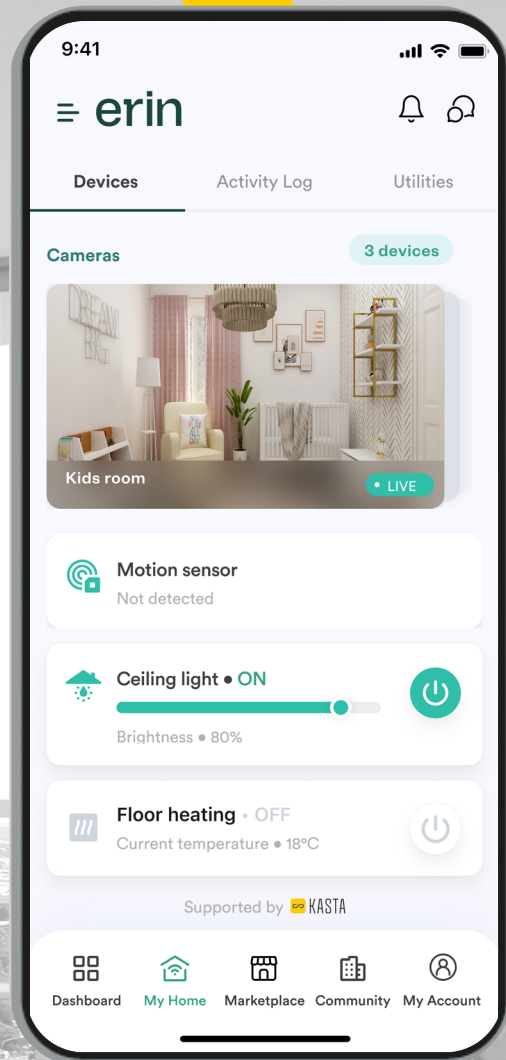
9:41

erin

Devices
Activity Log
Utilities

Cameras
3 devices

DREAM BIG

Kids room
LIVE

Motion sensor
Not detected

Ceiling light • ON
Brightness • 80%

Floor heating • OFF
Current temperature • 18°C

Supported by KASTA

Dashboard
My Home
Marketplace
Community
My Account